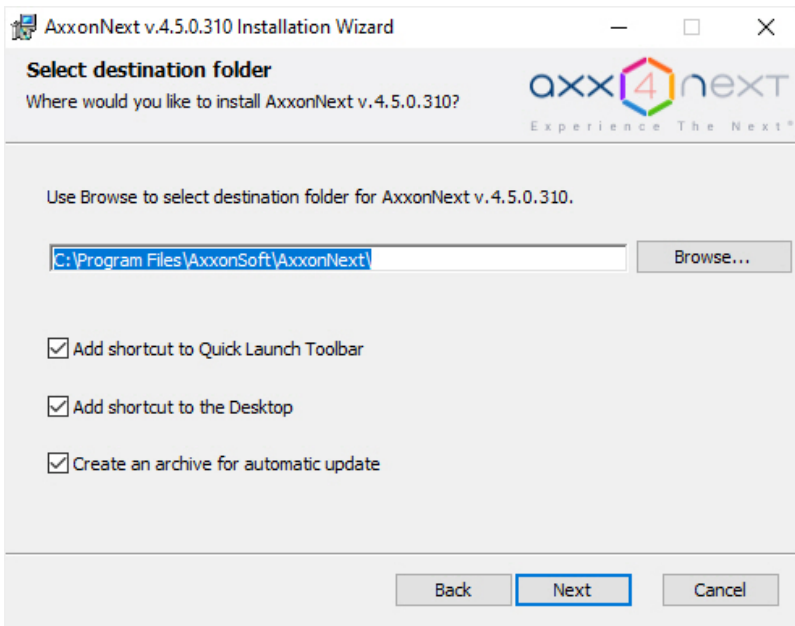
AxxonNext v.4.5.0.310 Installation Wizard

Select destination folder
Where would you like to install AxxonNext v.4.5.0.310?

axx4next
Experience The Next®

Use Browse to select destination folder for AxxonNext v.4.5.0.310.

C:\Program Files\AxxonSoft\AxxonNext\

Browse...

Add shortcut to Quick Launch Toolbar

Add shortcut to the Desktop

Create an archive for automatic update

Back
Next
Cancel